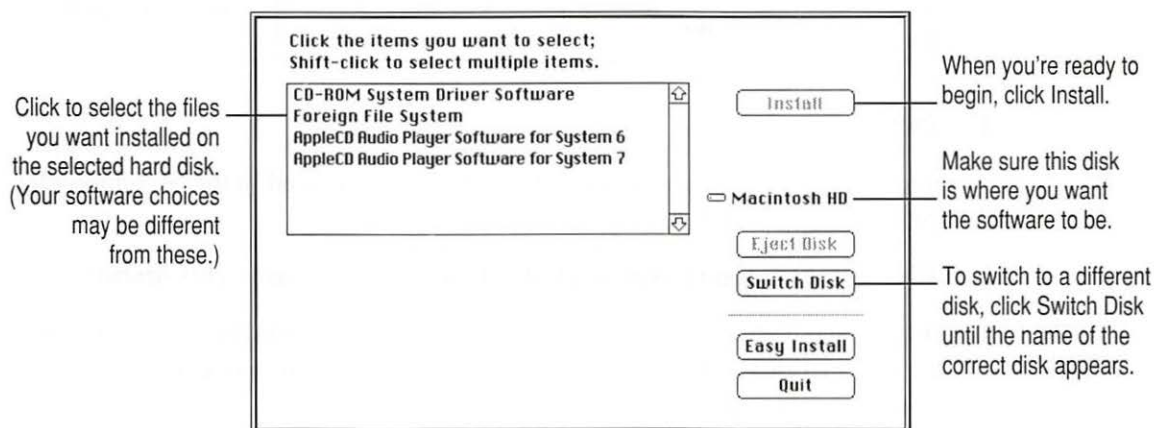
Click the items you want to select;
Shift-click to select multiple items.

Click to select the files you want installed on the selected hard disk. (Your software choices may be different from these.)

CD-ROM System Driver Software
Foreign File System
AppleCD Audio Player Software for System 6
AppleCD Audio Player Software for System 7

Install

When you're ready to begin, click Install.

Macintosh HD

Make sure this disk is where you want the software to be.

Eject Disk

Switch Disk

To switch to a different disk, click Switch Disk until the name of the correct disk appears.

Easy Install

Quit